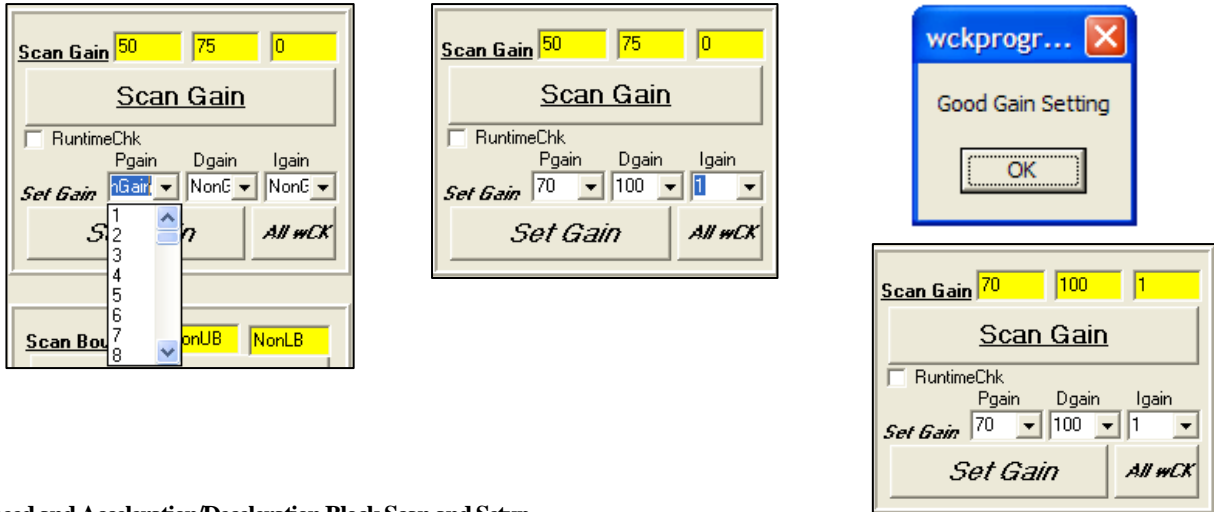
Scan Gain 50 75 0

Scan Gain

RuntimeChk

Pgain Dgain Igain

Set Gain nGain NonG NonG

1
2
3
4
5
6
7
8

S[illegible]n All wCK

Scan Bou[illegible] onUB NonLB

Scan Gain 50 75 0

Scan Gain

RuntimeChk

Pgain Dgain Igain

Set Gain 70 100 1

Set Gain All wCK

wckprogr...

Good Gain Setting

OK

Scan Gain 70 100 1

Scan Gain

RuntimeChk

Pgain Dgain Igain

Set Gain 70 100 1

Set Gain All wCK

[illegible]eed and Acceleration/Deceleration Block Scan and Setup